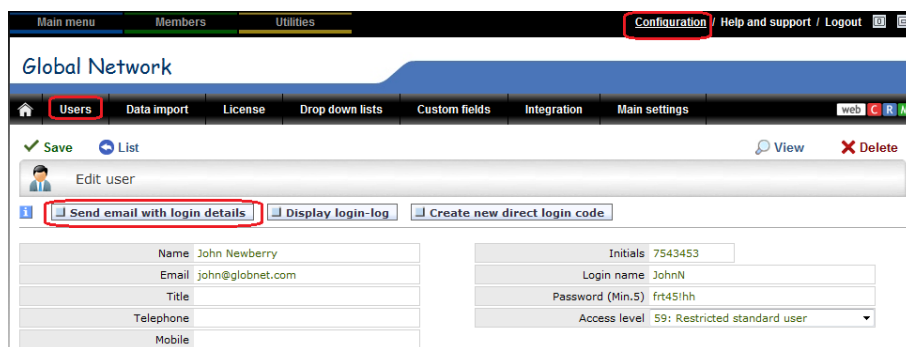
Main menu Members Utilities

Configuration / Help and support / Logout

Global Network

Users Data import License Drop down lists Custom fields Integration Main settings

web C R M

Save List

View Delete

Edit user

Send email with login details Display login-log Create new direct login code

| | | | |
|---|---|---|---|
| Name | John Newberry | Initials | 7543453 |
| Email | john@globnet.com | Login name | JohnN |
| Title | | Password (Min.5) | frt45!hh |
| Telephone | | Access level | 59: Restricted standard user |
| Mobile | | | |